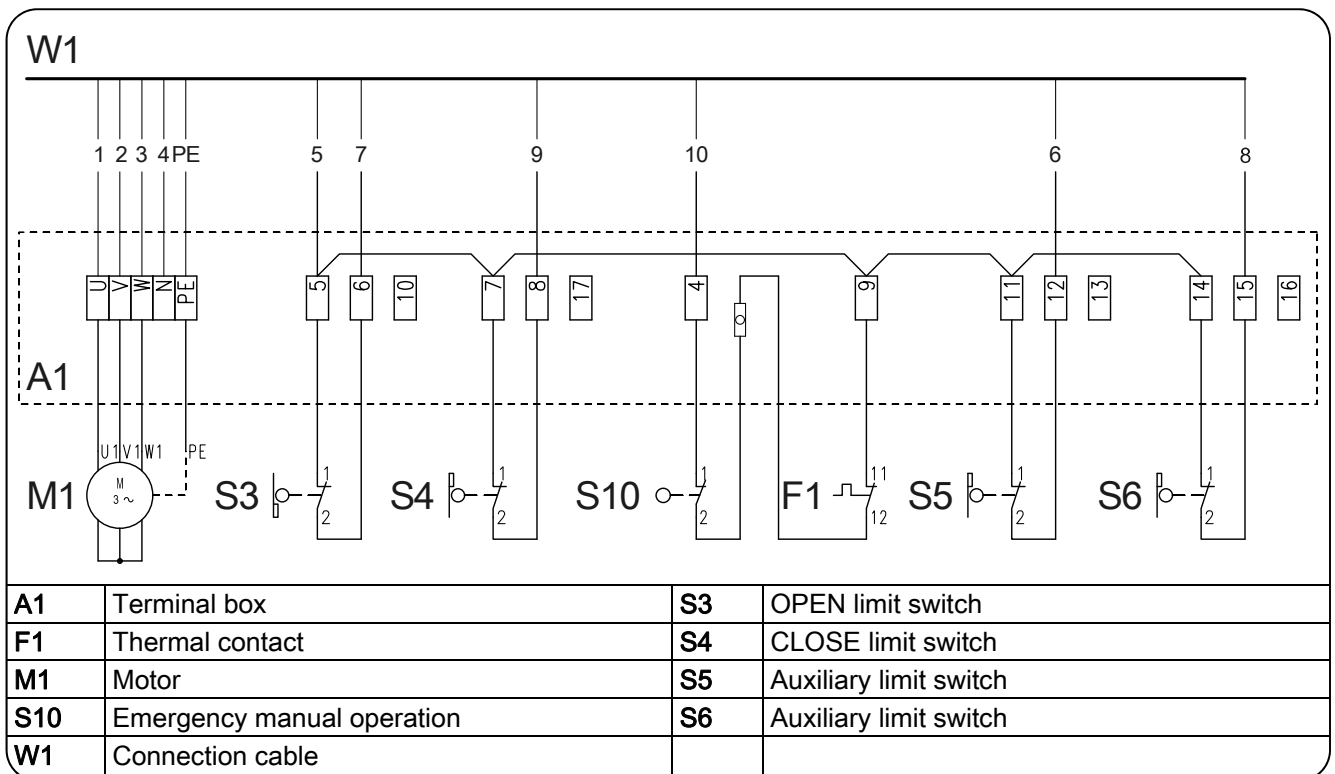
W1

1 2 3 4 PE 5 7 9 10 6 8

U V W N PE 5 6 10 7 8 17 4 9 11 12 13 14 15 16

A1

U1 V1 W1 PE

M1 M 3~ S3 1 2 S4 1 2 S10 1 2 F1 11 12 S5 1 2 S6 1 2

| A1 | Terminal box | S3 | OPEN limit switch |
|---|---|---|---|
| F1 | Thermal contact | S4 | CLOSE limit switch |
| M1 | Motor | S5 | Auxiliary limit switch |
| S10 | Emergency manual operation | S6 | Auxiliary limit switch |
| W1 | Connection cable | | |